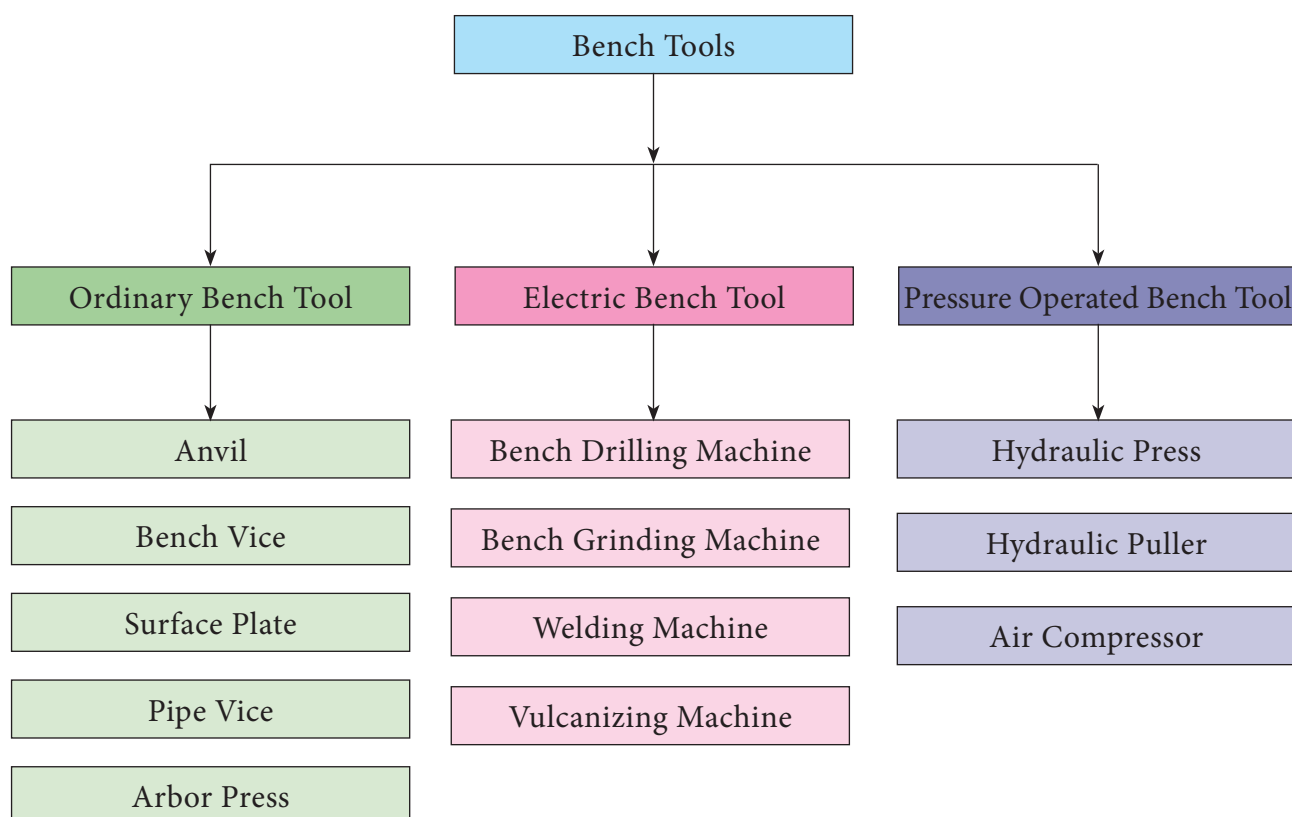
Bench Tools

Ordinary Bench Tool

Anvil

Bench Vice

Surface Plate

Pipe Vice

Arbor Press

Electric Bench Tool

Bench Drilling Machine

Bench Grinding Machine

Welding Machine

Vulcanizing Machine

Pressure Operated Bench Tool

Hydraulic Press

Hydraulic Puller

Air Compressor